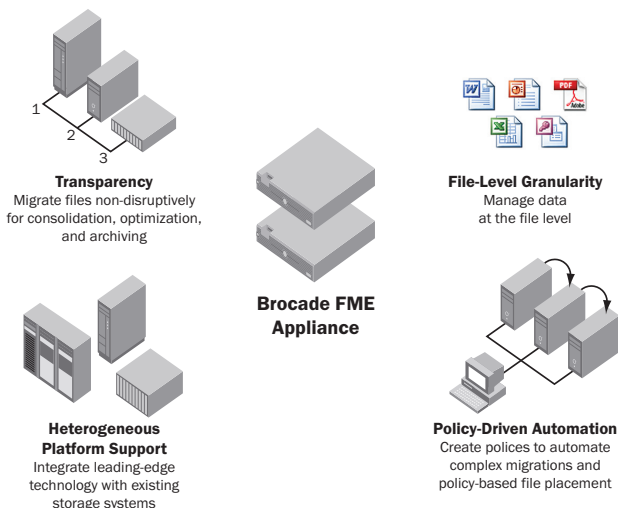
1
2
3
**Transparency**
Migrate files non-disruptively for consolidation, optimization, and archiving

PDF
Adobe

**File-Level Granularity**
Manage data at the file level

**Brocade FME Appliance**

**Heterogeneous Platform Support**
Integrate leading-edge technology with existing storage systems

**Policy-Driven Automation**
Create polices to automate complex migrations and policy-based file placement